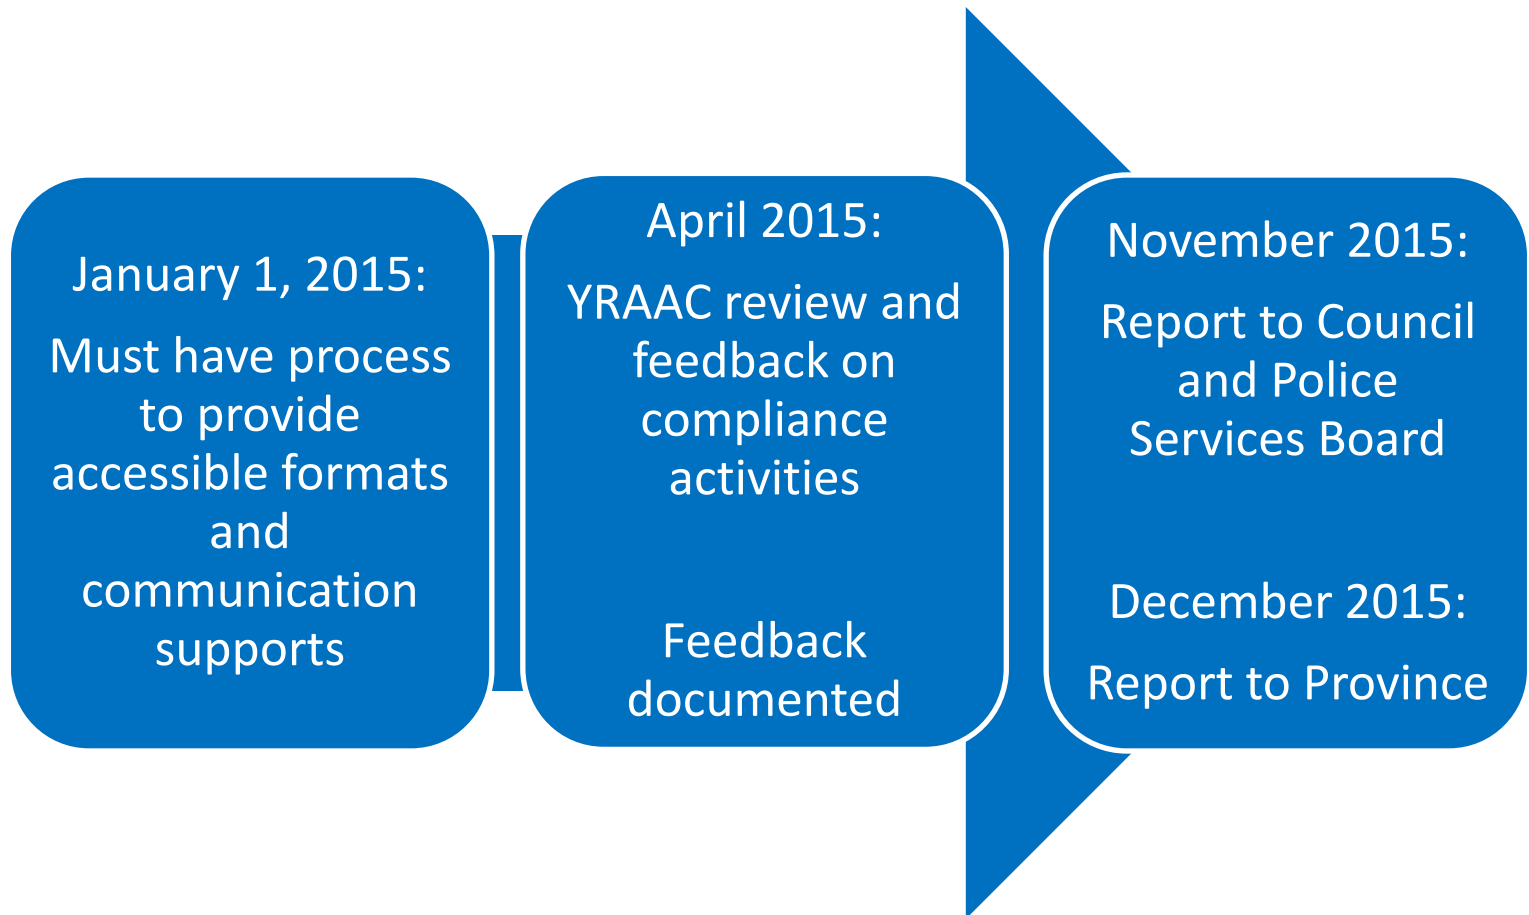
January 1, 2015:

Must have process to provide accessible formats and communication supports

April 2015:

YRAAC review and feedback on compliance activities

Feedback documented

November 2015:

Report to Council and Police Services Board

December 2015:

Report to Province